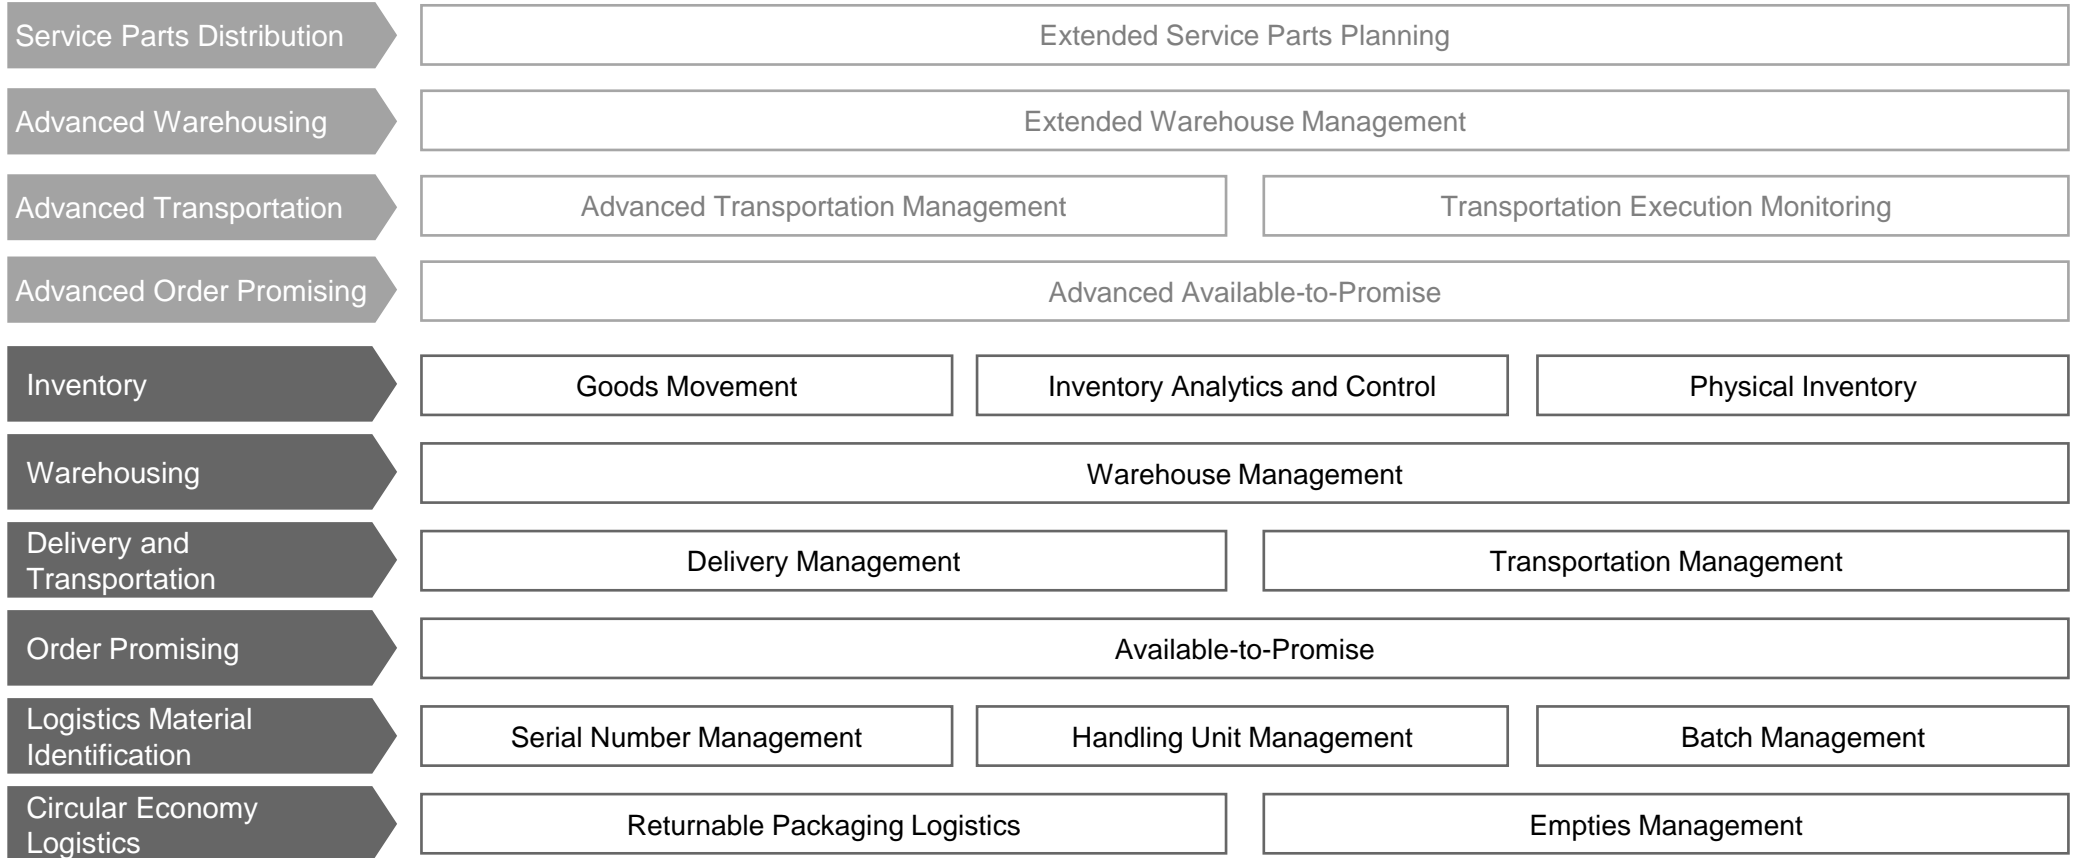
Service Parts Distribution
Extended Service Parts Planning

Advanced Warehousing
Extended Warehouse Management

Advanced Transportation
Advanced Transportation Management
Transportation Execution Monitoring

Advanced Order Promising
Advanced Available-to-Promise

Inventory
Goods Movement
Inventory Analytics and Control
Physical Inventory

Warehousing
Warehouse Management

Delivery and Transportation
Delivery Management
Transportation Management

Order Promising
Available-to-Promise

Logistics Material Identification
Serial Number Management
Handling Unit Management
Batch Management

Circular Economy Logistics
Returnable Packaging Logistics
Empties Management